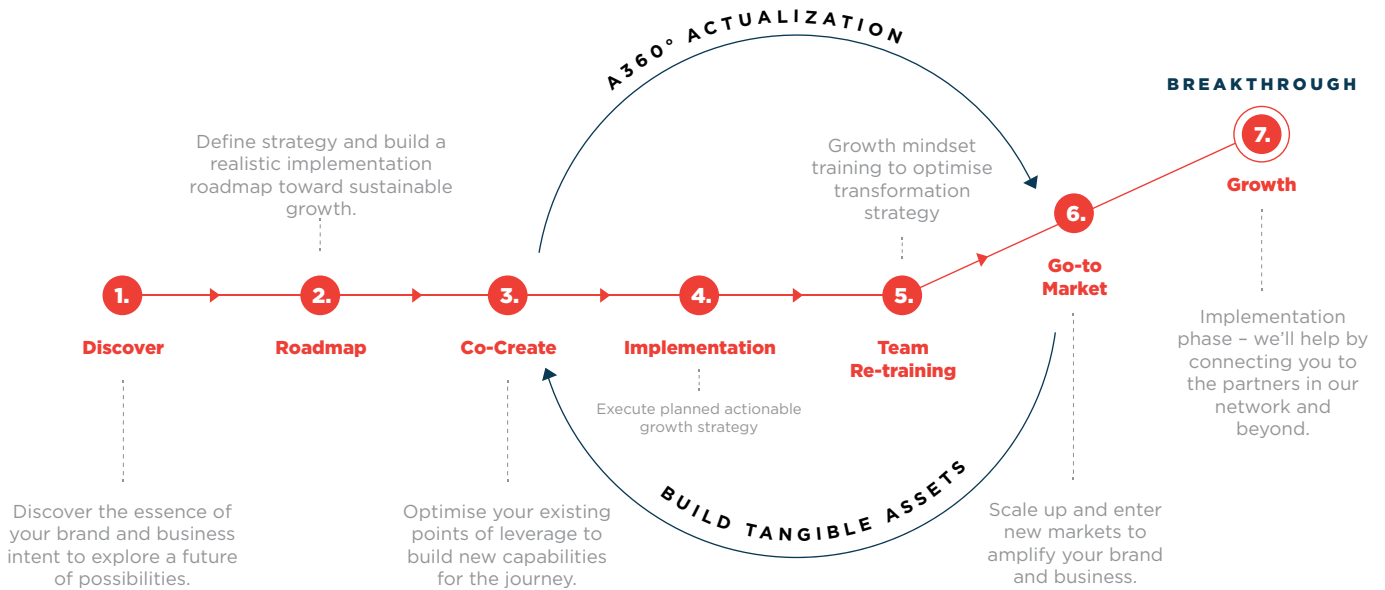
A360° ACTUALIZATION

BREAKTHROUGH

Define strategy and build a realistic implementation roadmap toward sustainable growth.

Growth mindset training to optimise transformation strategy

7.

Growth

6.

Go-to Market

1.

Discover

2.

Roadmap

3.

Co-Create

4.

Implementation

5.

Team Re-training

Implementation phase – we'll help by connecting you to the partners in our network and beyond.

Execute planned actionable growth strategy

BUILD TANGIBLE ASSETS

Discover the essence of your brand and business intent to explore a future of possibilities.

Optimise your existing points of leverage to build new capabilities for the journey.

Scale up and enter new markets to amplify your brand and business.